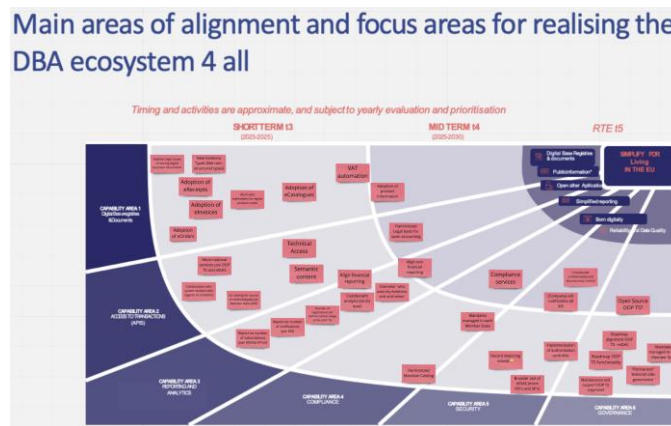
Main areas of alignment and focus areas for realising the DBA ecosystem 4 all

Timing and activities are approximate, and subject to yearly evaluation and prioritisation

SHORTTERM t3
(2023-2025)

MID TERM t4
(2025-2030)

RTE t5

Digital Base Registries & documents

Publicinformation*

Open after Aplication

Simplified reporting

Born digitally

Reliability and Data Quality

SIMPLIFY FOR Living IN THE EU

CAPABILITY AREA 1
Digital Base registries &Documents

CAPABILITY AREA 2
ACCESS TO TRANSACTIONS (APIS)

CAPABILITY AREA 3
REPORTING AND ANALYTICS

CAPABILITY AREA 4
COMPLIANCE

CAPABILITY AREA 5
SECURITY

CAPABILITY AREA 6
GOVERNANCE

Adoption of eAccepts

Adoption of eInvoices

Adoption of eOrders

Adoption of eCatalogues

VAT automation

Technical Access

Semantic content

Align financial reporting

Align financial reporting

Compliance services

Open Source ODP TO

Mandates managed in some Member States

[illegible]